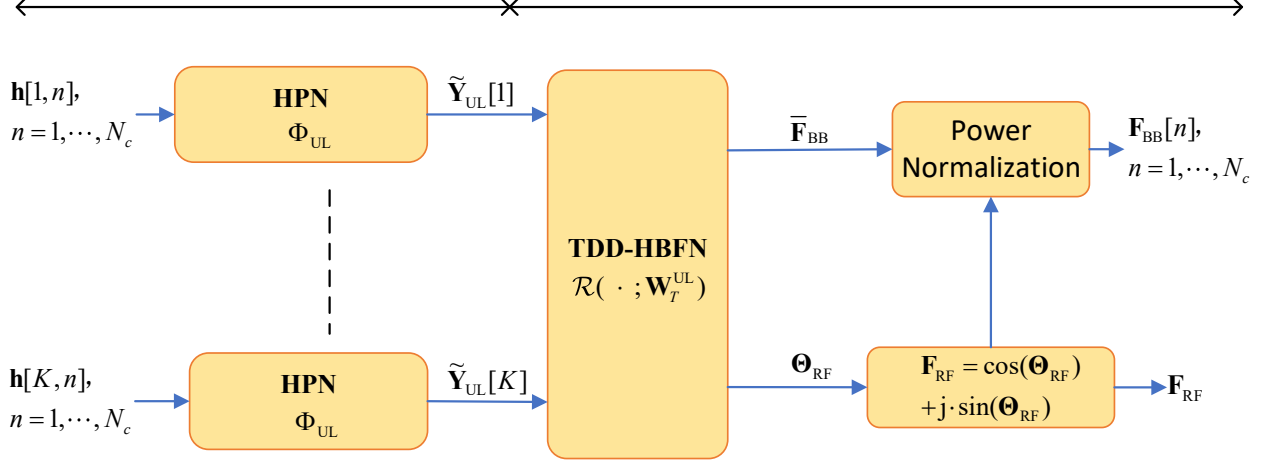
$\mathbf{h}[1,n]$, $n=1,\cdots,N_c$

HPN
$\Phi_{\mathrm{UL}}$

$\widetilde{\mathbf{Y}}_{\mathrm{UL}}[1]$

$\mathbf{h}[K,n]$, $n=1,\cdots,N_c$

HPN
$\Phi_{\mathrm{UL}}$

$\widetilde{\mathbf{Y}}_{\mathrm{UL}}[K]$

TDD-HBFN
$\mathcal{R}(\,\cdot\,;\mathbf{W}_T^{\mathrm{UL}})$

$\overline{\mathbf{F}}_{\mathrm{BB}}$

Power Normalization

$\mathbf{F}_{\mathrm{BB}}[n]$, $n=1,\cdots,N_c$

$\mathbf{\Theta}_{\mathrm{RF}}$

$\mathbf{F}_{\mathrm{RF}}=\cos(\mathbf{\Theta}_{\mathrm{RF}})$ $+\mathrm{j}\cdot\sin(\mathbf{\Theta}_{\mathrm{RF}})$

$\mathbf{F}_{\mathrm{RF}}$